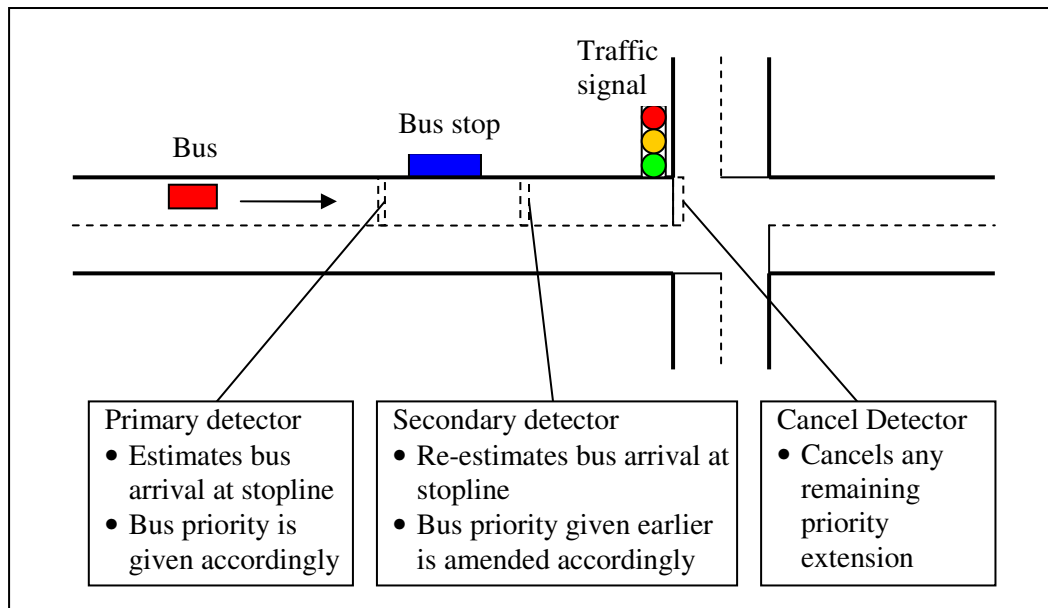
Traffic signal

Bus stop

Bus

Primary detector
• Estimates bus arrival at stopline
• Bus priority is given accordingly

Secondary detector
• Re-estimates bus arrival at stopline
• Bus priority given earlier is amended accordingly

Cancel Detector
• Cancels any remaining priority extension